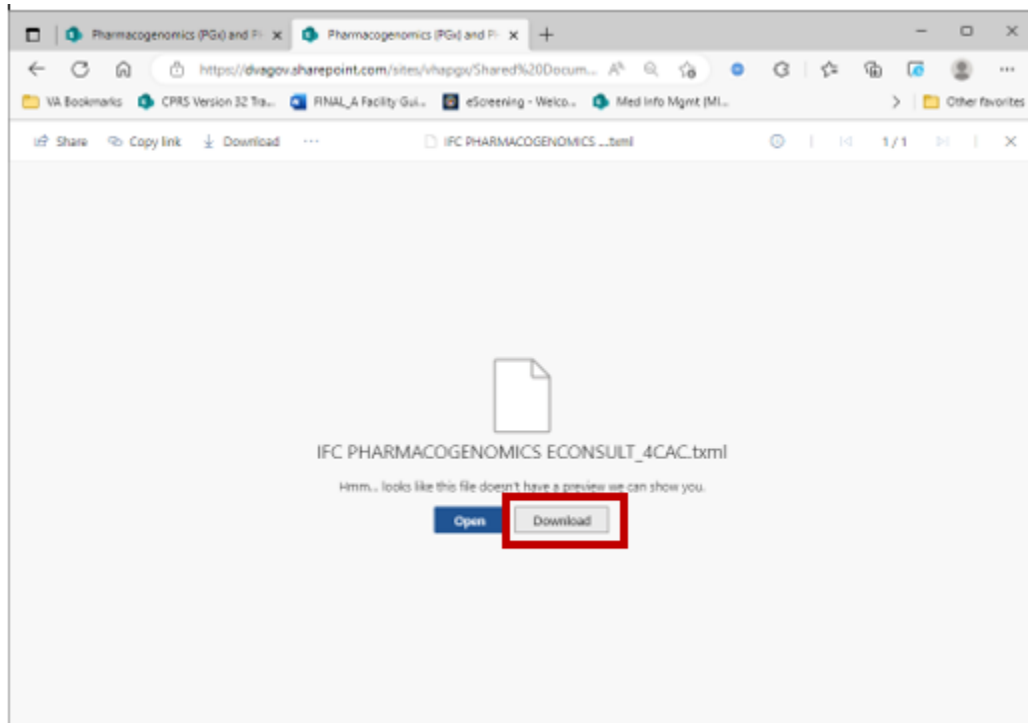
Pharmacogenomics (PGx) and Pl ×
Pharmacogenomics (PGx) and Pl ×
+

https://dvagov.sharepoint.com/sites/vhapgx/Shared%20Docum...

VA Bookmarks
CPRS Version 32 Tra...
FINAL_A Facility Gui...
eScreening - Welco...
Med Info Mgmt (MI...
Other favorites

Share
Copy link
Download
···
IFC PHARMACOGENOMICS ...txml
1 / 1

IFC PHARMACOGENOMICS ECONSULT_4CAC.txml

Hmm... looks like this file doesn't have a preview we can show you.

Open
Download